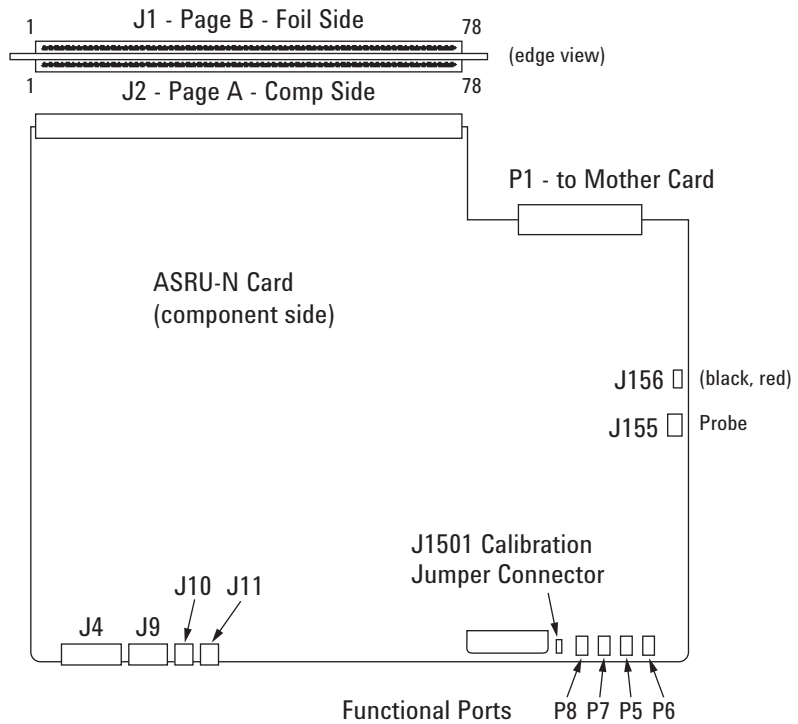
1 J1 - Page B - Foil Side 78

(edge view)

1 J2 - Page A - Comp Side 78

P1 - to Mother Card

ASRU-N Card
(component side)

J156 (black, red)

J155 Probe

J1501 Calibration
Jumper Connector

J10 J11

J4 J9

Functional Ports P8 P7 P5 P6